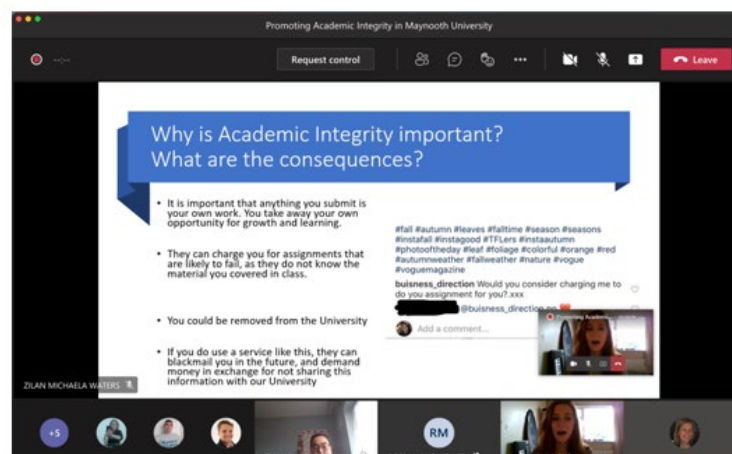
Promoting Academic Integrity in Maynooth University

Request control

Leave

Why is Academic Integrity important? What are the consequences?

- It is important that anything you submit is your own work. You take away your own opportunity for growth and learning.

- They can charge you for assignments that are likely to fail, as they do not know the material you covered in class.

- You could be removed from the University

- If you do use a service like this, they can blackmail you in the future, and demand money in exchange for not sharing this information with our University

#fall #autumn #leaves #falltime #season #seasons #instafall #instagood #TFLers #instaautumn #photooftheday #leaf #foliage #colorful #orange #red #autumnweather #fallweather #nature #vogue #voguemagazine

buisness_direction Would you consider charging me to do you assignment for you?.xxx

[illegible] @buisness_direction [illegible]

Add a comment...

Promoting Academi...

ZILAN MICHAELA WATERS

+5

RM